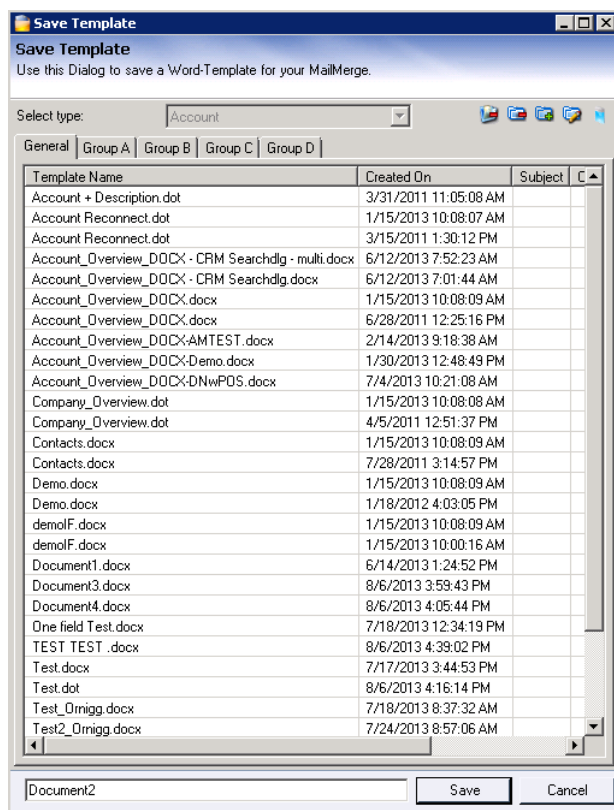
Save Template

Save Template

Use this Dialog to save a Word-Template for your MailMerge.

Select type: Account

General | Group A | Group B | Group C | Group D

| Template Name | Created On | Subject | C |
|---|---|---|---|
| Account + Description.dot | 3/31/2011 11:05:08 AM | | |
| Account Reconnect.dot | 1/15/2013 10:08:07 AM | | |
| Account Reconnect.dot | 3/15/2011 1:30:12 PM | | |
| Account_Overview_DOCX - CRM Searchdlg - multi.docx | 6/12/2013 7:52:23 AM | | |
| Account_Overview_DOCX - CRM Searchdlg.docx | 6/12/2013 7:01:44 AM | | |
| Account_Overview_DOCX.docx | 1/15/2013 10:08:09 AM | | |
| Account_Overview_DOCX.docx | 6/28/2011 12:25:16 PM | | |
| Account_Overview_DOCX-AMTEST.docx | 2/14/2013 9:18:38 AM | | |
| Account_Overview_DOCX-Demo.docx | 1/30/2013 12:48:49 PM | | |
| Account_Overview_DOCX-DNwPOS.docx | 7/4/2013 10:21:08 AM | | |
| Company_Overview.dot | 1/15/2013 10:08:08 AM | | |
| Company_Overview.dot | 4/5/2011 12:51:37 PM | | |
| Contacts.docx | 1/15/2013 10:08:09 AM | | |
| Contacts.docx | 7/28/2011 3:14:57 PM | | |
| Demo.docx | 1/15/2013 10:08:09 AM | | |
| Demo.docx | 1/18/2012 4:03:05 PM | | |
| demoIF.docx | 1/15/2013 10:08:09 AM | | |
| demoIF.docx | 1/15/2013 10:00:16 AM | | |
| Document1.docx | 6/14/2013 1:24:52 PM | | |
| Document3.docx | 8/6/2013 3:59:43 PM | | |
| Document4.docx | 8/6/2013 4:05:44 PM | | |
| One field Test.docx | 7/18/2013 12:34:19 PM | | |
| TEST TEST .docx | 8/6/2013 4:39:02 PM | | |
| Test.docx | 7/17/2013 3:44:53 PM | | |
| Test.dot | 8/6/2013 4:16:14 PM | | |
| Test_Ornigg.docx | 7/18/2013 8:37:32 AM | | |
| Test2_Ornigg.docx | 7/24/2013 8:57:06 AM | | |

Document2

Save

Cancel